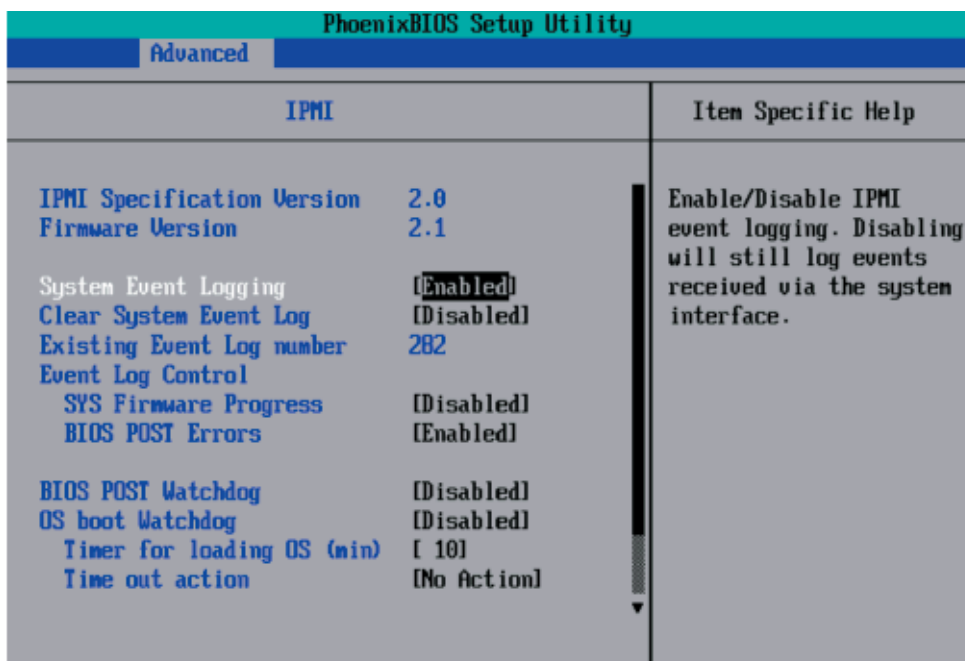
PhoenixBIOS Setup Utility
Advanced

IPMI

Item Specific Help

IPMI Specification Version 2.0
Firmware Version 2.1

System Event Logging [Enabled]
Clear System Event Log [Disabled]
Existing Event Log number 282
Event Log Control
SYS Firmware Progress [Disabled]
BIOS POST Errors [Enabled]

BIOS POST Watchdog [Disabled]
OS boot Watchdog [Disabled]
Timer for loading OS (min) [ 10]
Time out action [No Action]

Enable/Disable IPMI event logging. Disabling will still log events received via the system interface.